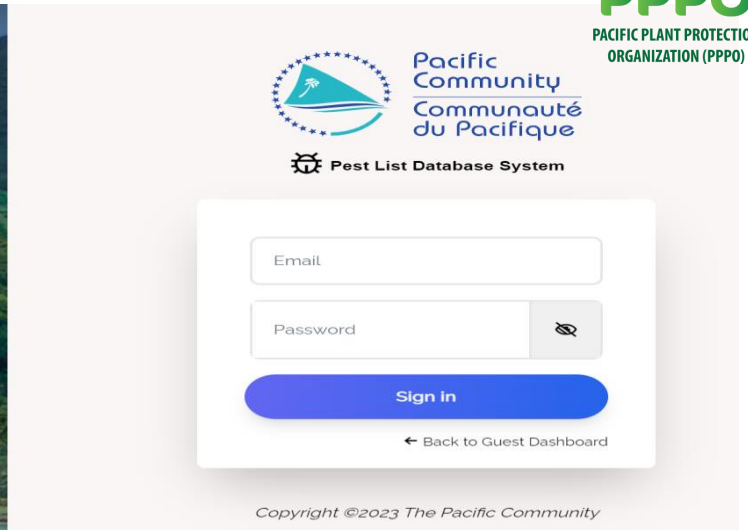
PPPO
PACIFIC PLANT PROTECTIO
ORGANIZATION (PPPO)

Pacific Community
Communauté du Pacifique

Pest List Database System

Email

Password

Sign in

← Back to Guest Dashboard

Copyright ©2023 The Pacific Community